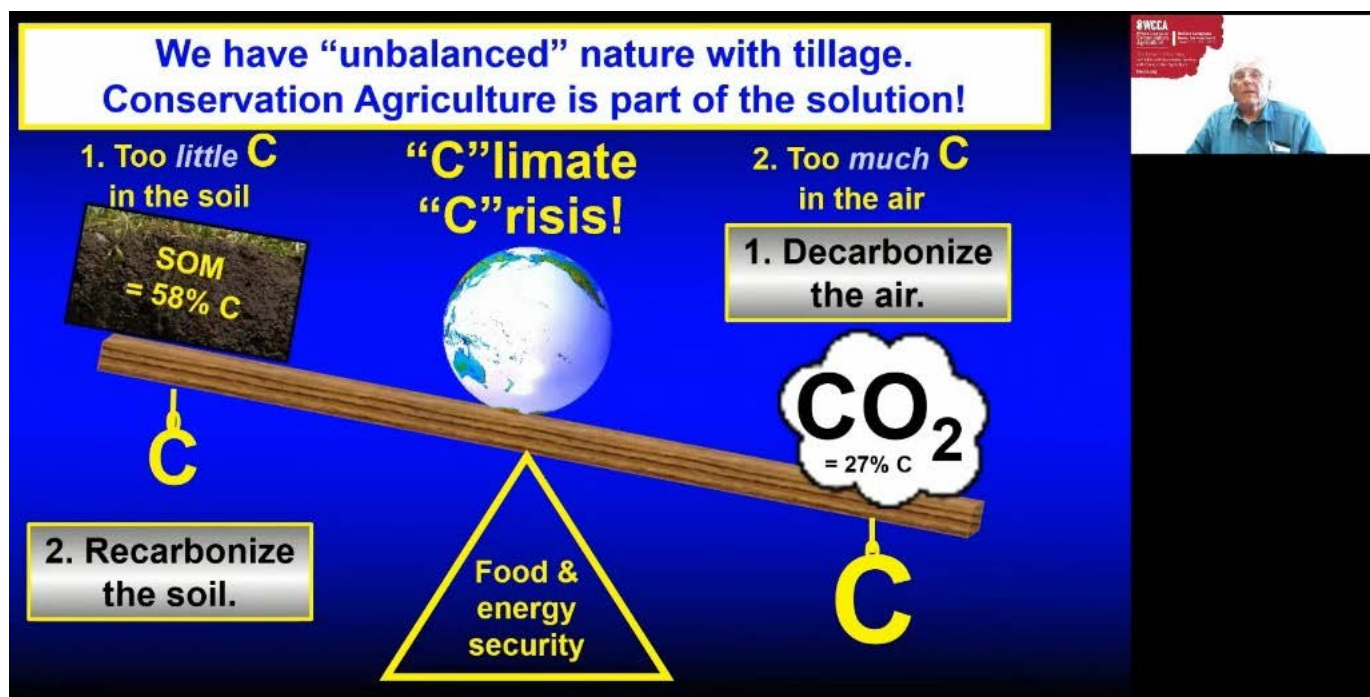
We have "unbalanced" nature with tillage.
Conservation Agriculture is part of the solution!

1. Too *little* C in the soil

SOM = 58% C

"C"limate "C"risis!

2. Too *much* C in the air

1. Decarbonize the air.

$CO_2$
= 27% C

C

C

2. Recarbonize the soil.

Food & energy security

SWCCA

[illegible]